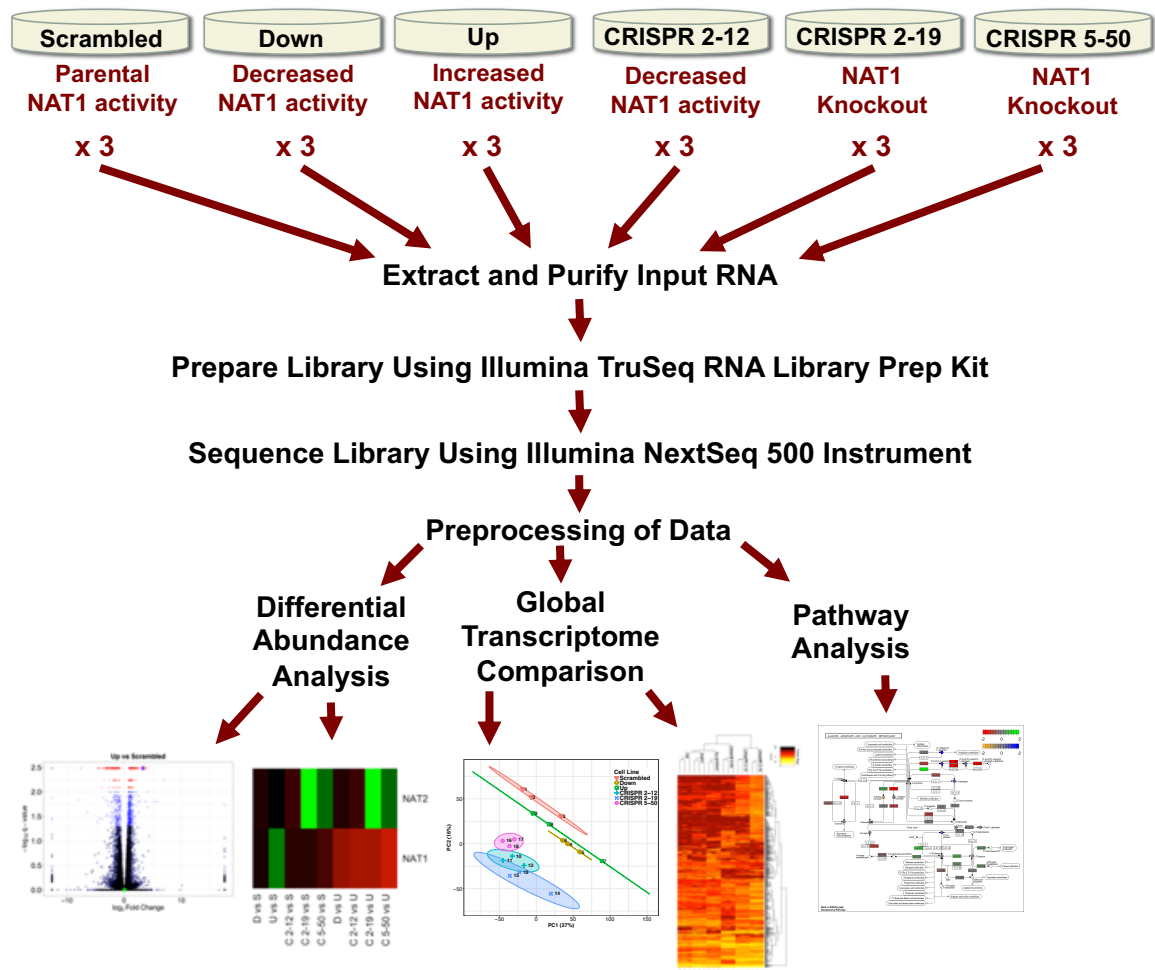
Scrambled
Parental NAT1 activity
x 3

Down
Decreased NAT1 activity
x 3

Up
Increased NAT1 activity
x 3

CRISPR 2-12
Decreased NAT1 activity
x 3

CRISPR 2-19
NAT1 Knockout
x 3

CRISPR 5-50
NAT1 Knockout
x 3

Extract and Purify Input RNA

Prepare Library Using Illumina TruSeq RNA Library Prep Kit

Sequence Library Using Illumina NextSeq 500 Instrument

Preprocessing of Data

Differential Abundance Analysis

Global Transcriptome Comparison

Pathway Analysis

Up vs Scrambled
$-\log_{10}$ q-value
2.5
2.0
1.5
1.0
0.5
0.0
-10
0
10
$\log_2$ Fold Change

NAT2
NAT1
D vs S
U vs S
C 2-12 vs S
C 2-19 vs S
C 5-50 vs S
D vs U
C 2-12 vs U
C 2-19 vs U
C 5-50 vs U

Cell Line
Scrambled
Down
Up
CRISPR 2-12
CRISPR 2-19
CRISPR 5-50
PC2 (16%)
50
0
-50
-50
0
50
100
150
PC1 (27%)

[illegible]